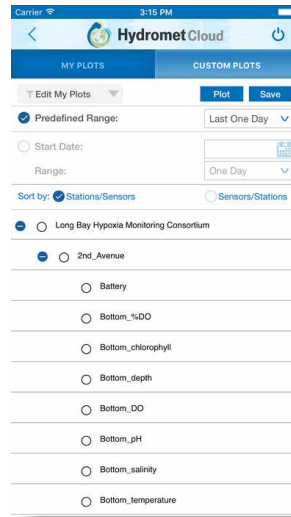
Carrier
3:15 PM

HydrometCloud

MY PLOTS
CUSTOM PLOTS

Edit My Plots
Plot
Save

Predefined Range:
Last One Day

Start Date:

Range:
One Day

Sort by:
Stations/Sensors
Sensors/Stations

Long Bay Hypoxia Monitoring Consortium

2nd_Avenue

Battery

Bottom_%DO

Bottom_chlorophyll

Bottom_depth

Bottom_DO

Bottom_pH

Bottom_salinity

Bottom_temperature